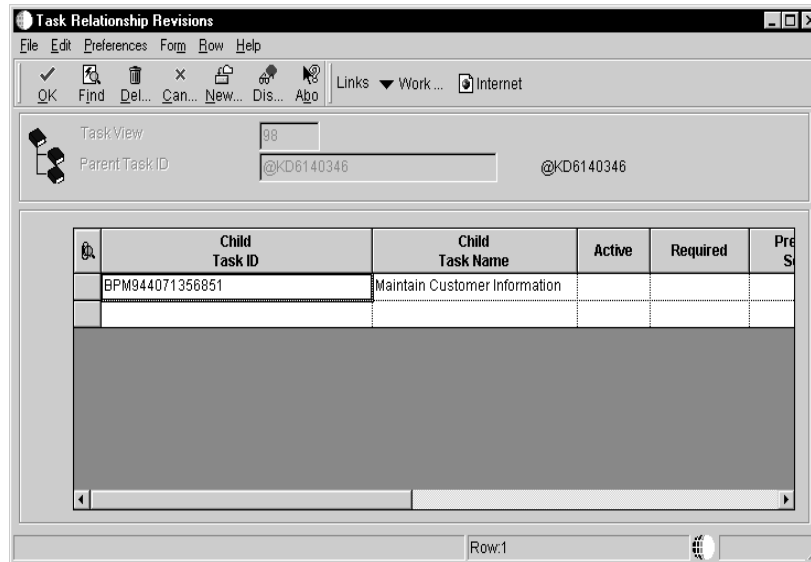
Task Relationship Revisions

File Edit Preferences Form Row Help

OK Find Del... Can... New... Dis... Abo

Links ▼ Work ... Internet

Task View 98

Parent Task ID @KD6140346 @KD6140346

| | Child Task ID | Child Task Name | Active | Required | Pre S |
|---|---|---|---|---|---|
| | BPM944071356851 | Maintain Customer Information | | | |
| | | | | | |

Row:1